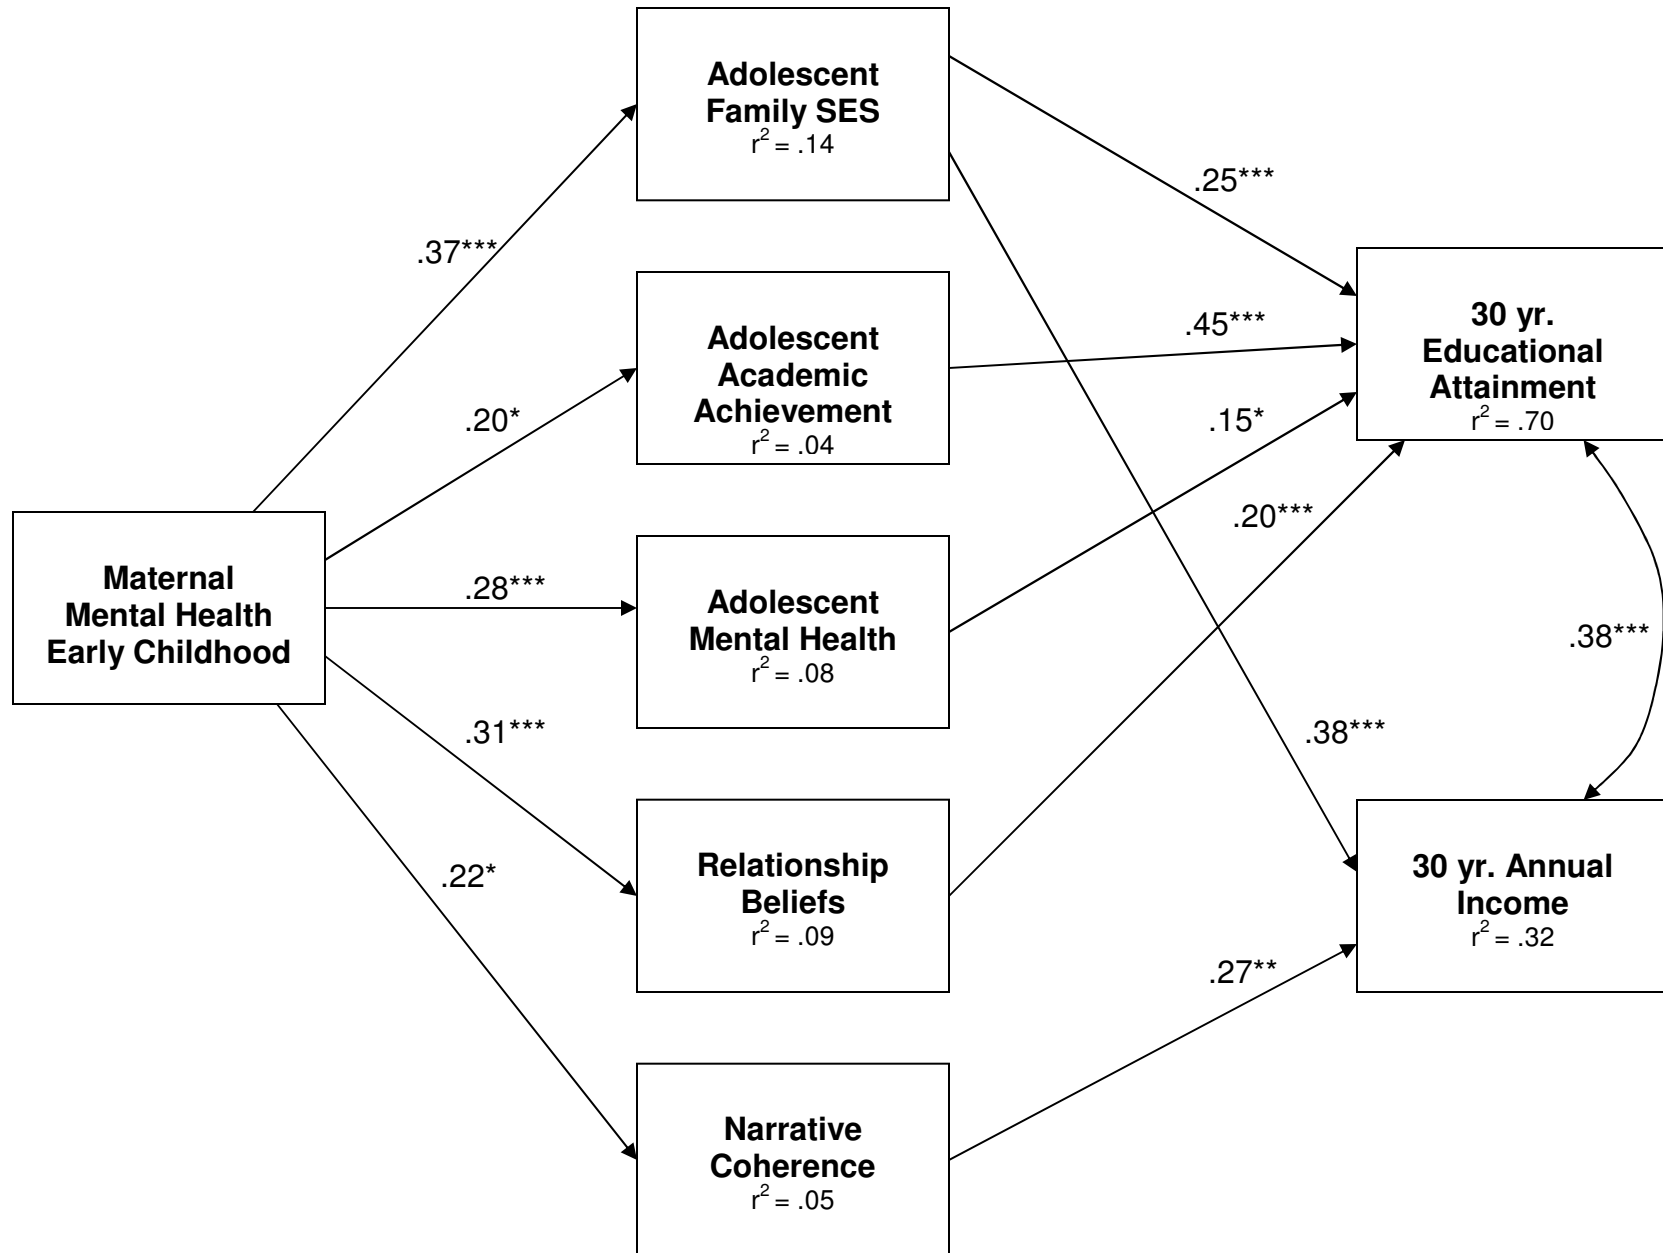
Adolescent Family SES
$r^2 = .14$

.37***

Adolescent Academic Achievement
$r^2 = .04$

.20*

Maternal Mental Health Early Childhood

.28***

Adolescent Mental Health
$r^2 = .08$

.31***

Relationship Beliefs
$r^2 = .09$

.22*

Narrative Coherence
$r^2 = .05$

.25***

.45***

.15*

.20***

.38***

.27**

30 yr. Educational Attainment
$r^2 = .70$

.38***

30 yr. Annual Income
$r^2 = .32$